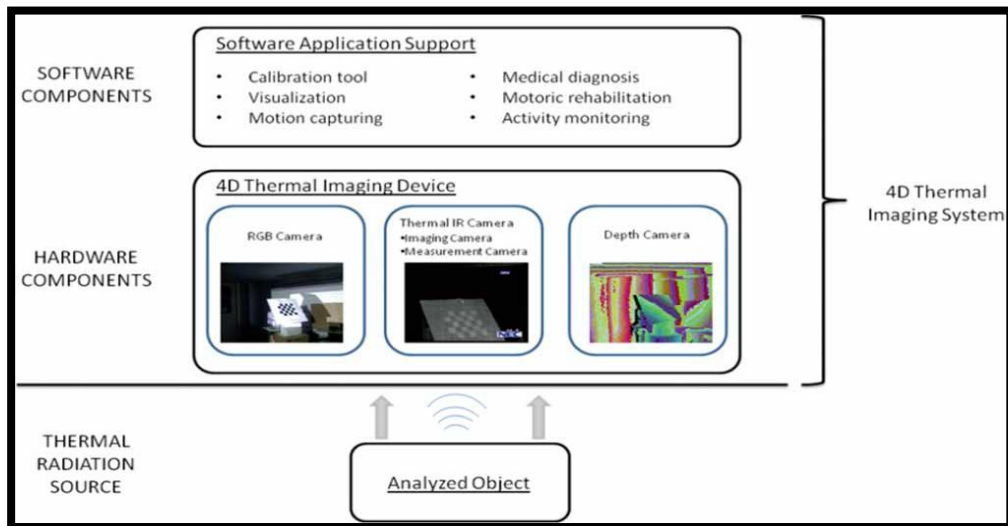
SOFTWARE COMPONENTS

Software Application Support

- Calibration tool
- Visualization
- Motion capturing
- Medical diagnosis
- Motoric rehabilitation
- Activity monitoring

HARDWARE COMPONENTS

4D Thermal Imaging Device

RGB Camera

Thermal IR Camera
•Imaging Camera
•Measurement Camera

Depth Camera

4D Thermal Imaging System

THERMAL RADIATION SOURCE

Analyzed Object